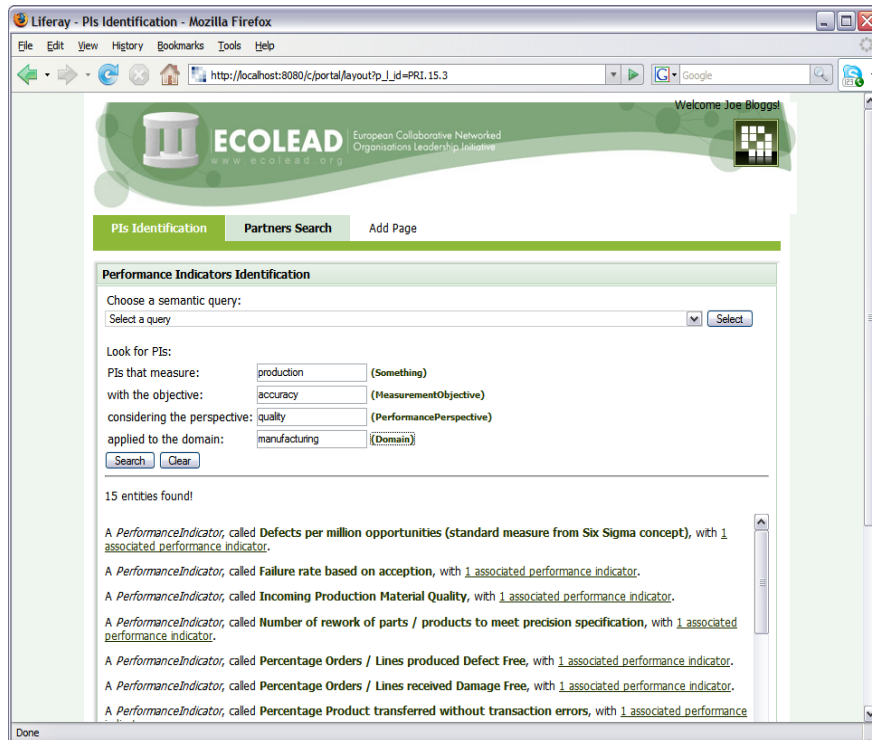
Liferay - PIs Identification - Mozilla Firefox

File Edit View History Bookmarks Tools Help

http://localhost:8080/c/portal/layout?p_l_id=PRI.15.3

Google

Welcome Joe Bloggs!

ECOLEAD
www.ecolead.org
European Collaborative Networked Organisations Leadership Initiative

PIs Identification | Partners Search | Add Page

Performance Indicators Identification

Choose a semantic query:
Select a query
Select

Look for PIs:
PIs that measure: production (Something)
with the objective: accuracy (MeasurementObjective)
considering the perspective: quality (PerformancePerspective)
applied to the domain: manufacturing (Domain)
Search Clear

15 entities found!

A *PerformanceIndicator*, called **Defects per million opportunities (standard measure from Six Sigma concept)**, with 1 associated performance indicator.

A *PerformanceIndicator*, called **Failure rate based on acception**, with 1 associated performance indicator.

A *PerformanceIndicator*, called **Incoming Production Material Quality**, with 1 associated performance indicator.

A *PerformanceIndicator*, called **Number of rework of parts / products to meet precision specification**, with 1 associated performance indicator.

A *PerformanceIndicator*, called **Percentage Orders / Lines produced Defect Free**, with 1 associated performance indicator.

A *PerformanceIndicator*, called **Percentage Orders / Lines received Damage Free**, with 1 associated performance indicator.

A *PerformanceIndicator*, called **Percentage Product transferred without transaction errors**, with 1 associated performance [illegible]

Done